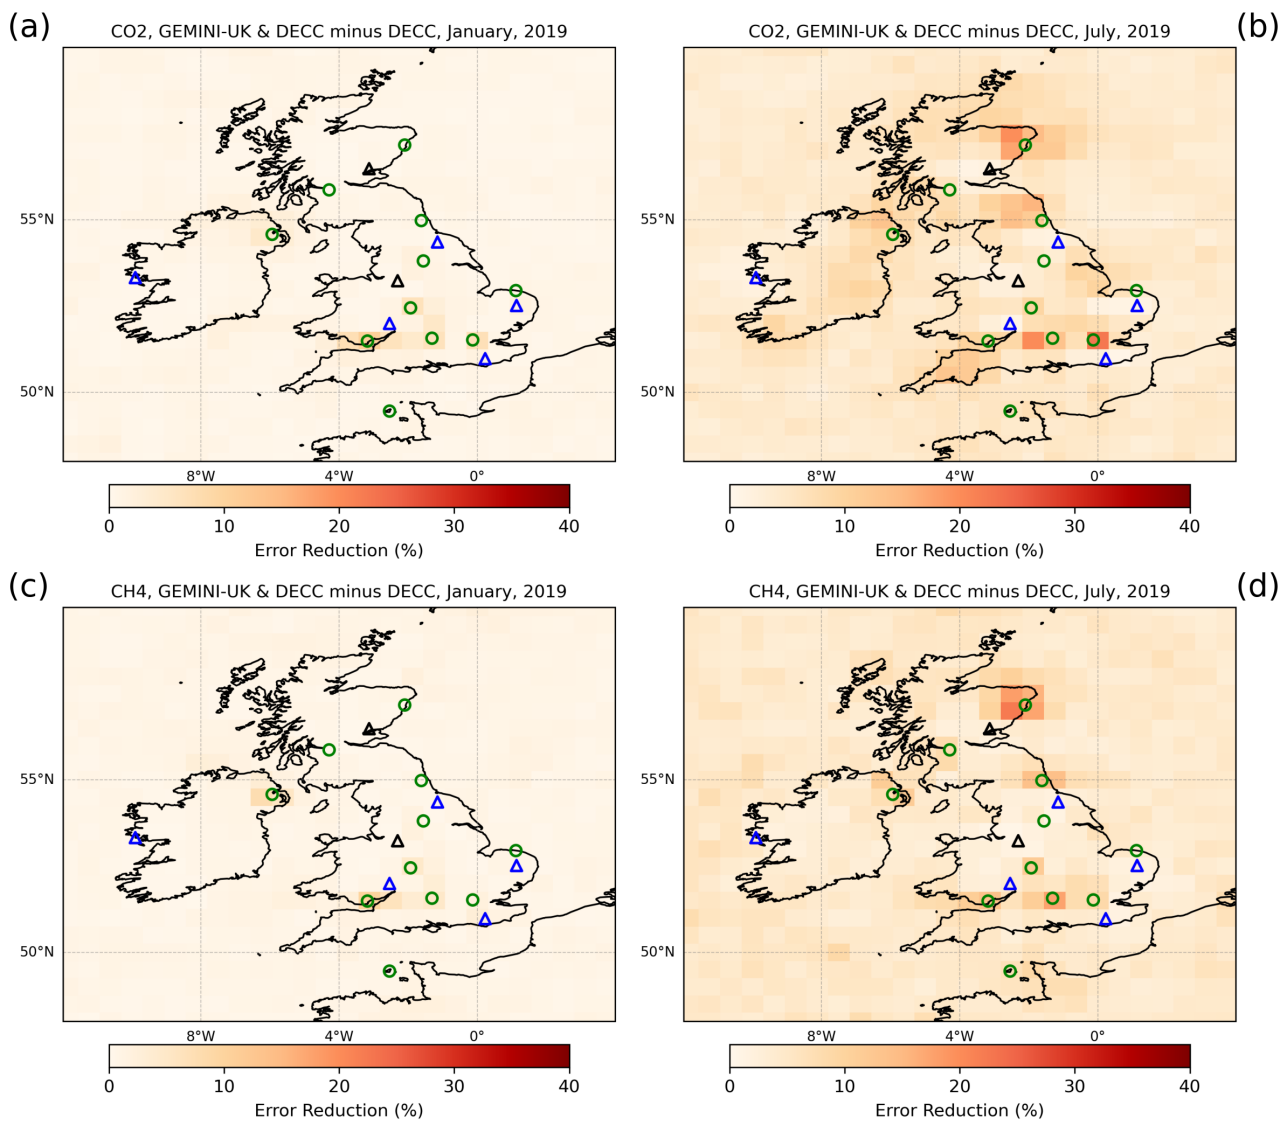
(a)

CO2, GEMINI-UK & DECC minus DECC, January, 2019

55°N

50°N

8°W 4°W 0°

0 10 20 30 40

Error Reduction (%)

(b)

CO2, GEMINI-UK & DECC minus DECC, July, 2019

55°N

50°N

8°W 4°W 0°

0 10 20 30 40

Error Reduction (%)

(c)

CH4, GEMINI-UK & DECC minus DECC, January, 2019

55°N

50°N

8°W 4°W 0°

0 10 20 30 40

Error Reduction (%)

(d)

CH4, GEMINI-UK & DECC minus DECC, July, 2019

55°N

50°N

8°W 4°W 0°

0 10 20 30 40

Error Reduction (%)